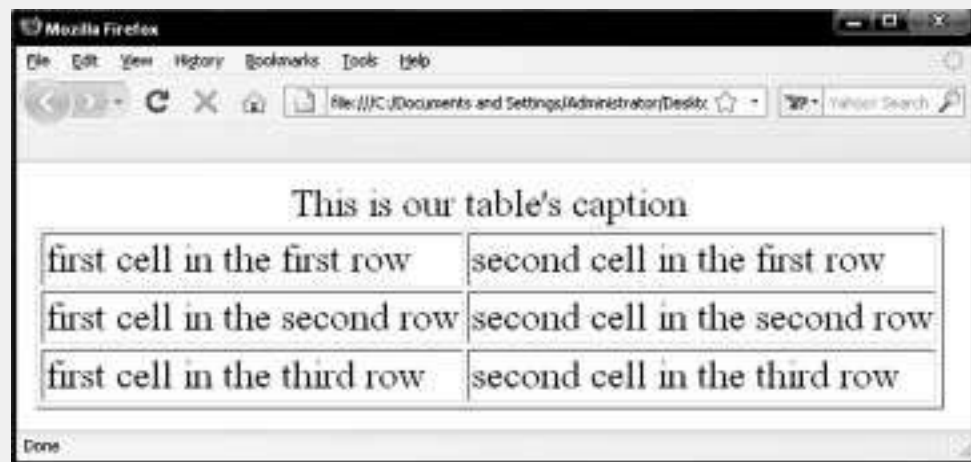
Mozilla Firefox

File Edit View History Bookmarks Tools Help

file:///C:/Documents and Settings/Administrator/Deskt

Yahoo! Search

This is our table's caption

| first cell in the first row | second cell in the first row |
|---|---|
| first cell in the second row | second cell in the second row |
| first cell in the third row | second cell in the third row |

Done